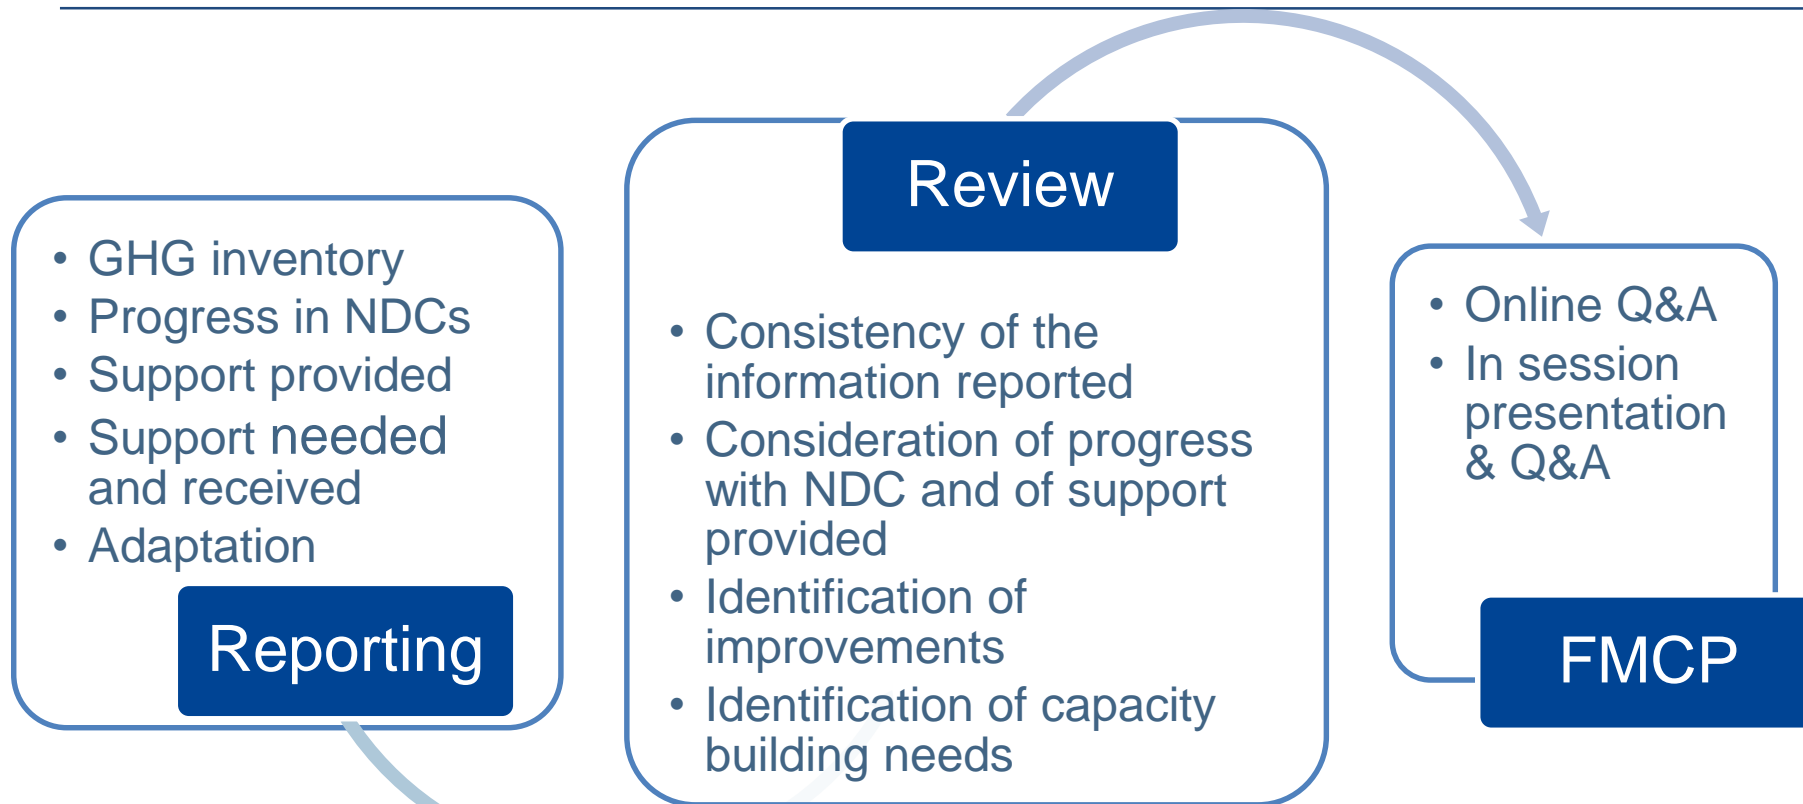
- GHG inventory
- Progress in NDCs
- Support provided
- Support needed and received
- Adaptation

Reporting

Review

- Consistency of the information reported
- Consideration of progress with NDC and of support provided
- Identification of improvements
- Identification of capacity building needs

- Online Q&A
- In session presentation & Q&A

FMCP